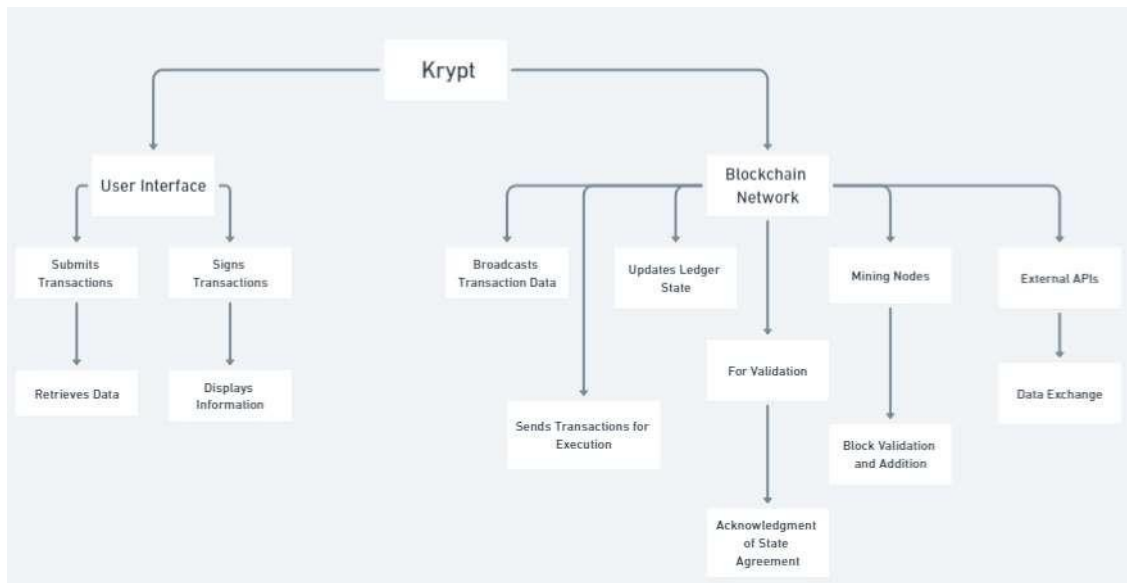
Krypt

User Interface

Submits Transactions

Retrieves Data

Signs Transactions

Displays Information

Blockchain Network

Broadcasts Transaction Data

Sends Transactions for Execution

Updates Ledger State

For Validation

Acknowledgment of State Agreement

Mining Nodes

Block Validation and Addition

External APIs

Data Exchange